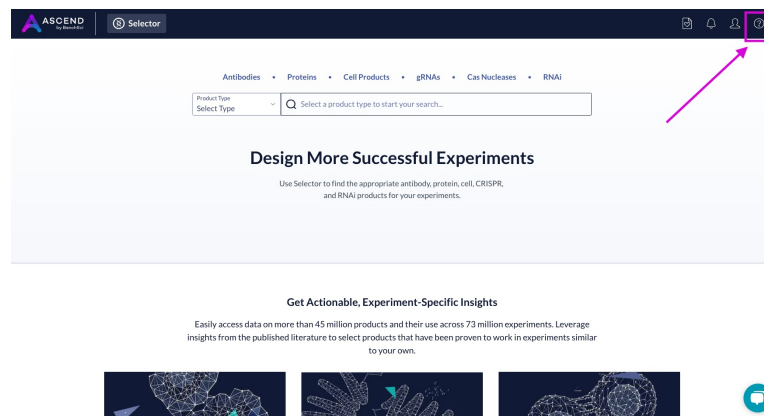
ASCEND by Benchling

Selector

Antibodies • Proteins • Cell Products • gRNAs • Cas Nucleases • RNAi

Product Type
Select Type

Select a product type to start your search...

Design More Successful Experiments

Use Selector to find the appropriate antibody, protein, cell, CRISPR, and RNAi products for your experiments.

Get Actionable, Experiment-Specific Insights

Easily access data on more than 45 million products and their use across 73 million experiments. Leverage insights from the published literature to select products that have been proven to work in experiments similar to your own.